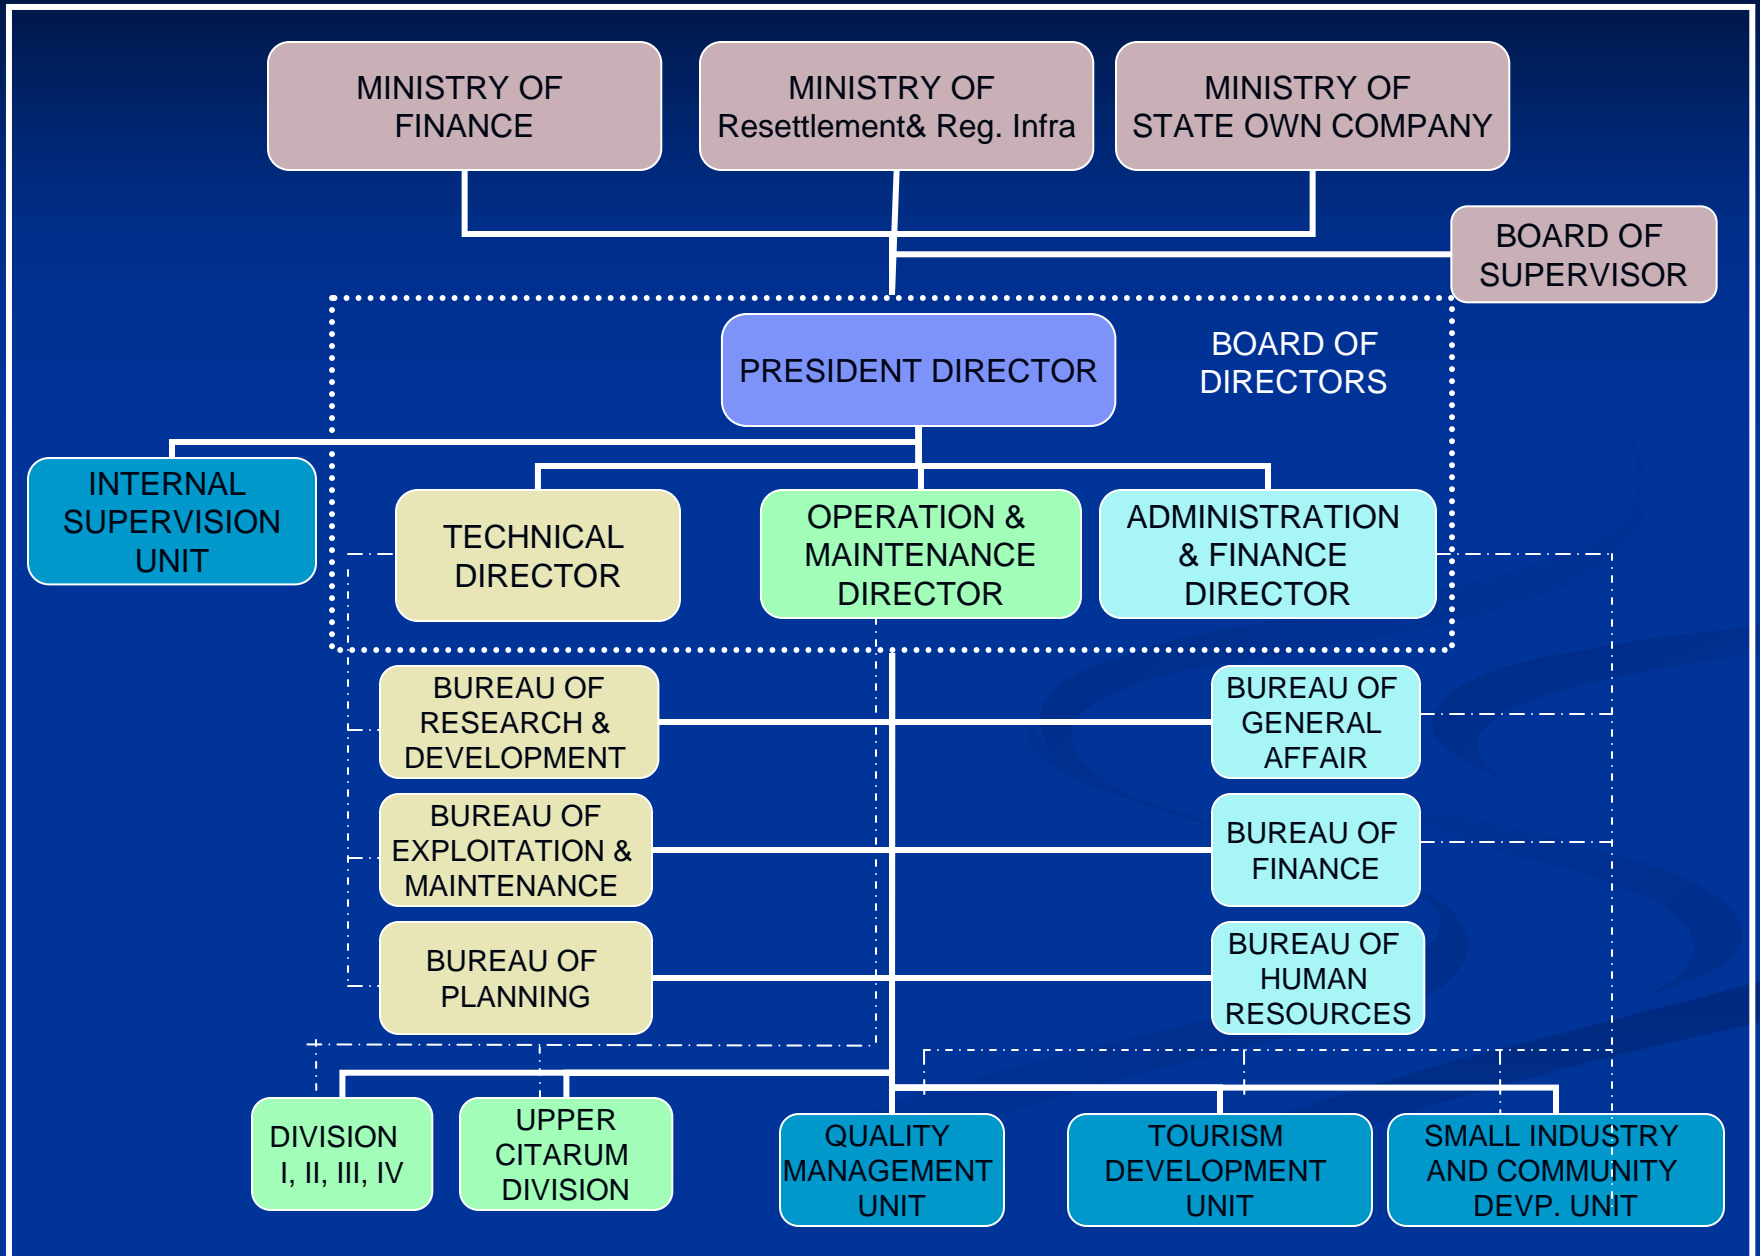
MINISTRY OF FINANCE

MINISTRY OF Resettlement& Reg. Infra

MINISTRY OF STATE OWN COMPANY

BOARD OF SUPERVISOR

PRESIDENT DIRECTOR

BOARD OF DIRECTORS

INTERNAL SUPERVISION UNIT

TECHNICAL DIRECTOR

OPERATION & MAINTENANCE DIRECTOR

ADMINISTRATION & FINANCE DIRECTOR

BUREAU OF RESEARCH & DEVELOPMENT

BUREAU OF GENERAL AFFAIR

BUREAU OF EXPLOITATION & MAINTENANCE

BUREAU OF FINANCE

BUREAU OF PLANNING

BUREAU OF HUMAN RESOURCES

DIVISION I, II, III, IV

UPPER CITARUM DIVISION

QUALITY MANAGEMENT UNIT

TOURISM DEVELOPMENT UNIT

SMALL INDUSTRY AND COMMUNITY DEVP. UNIT